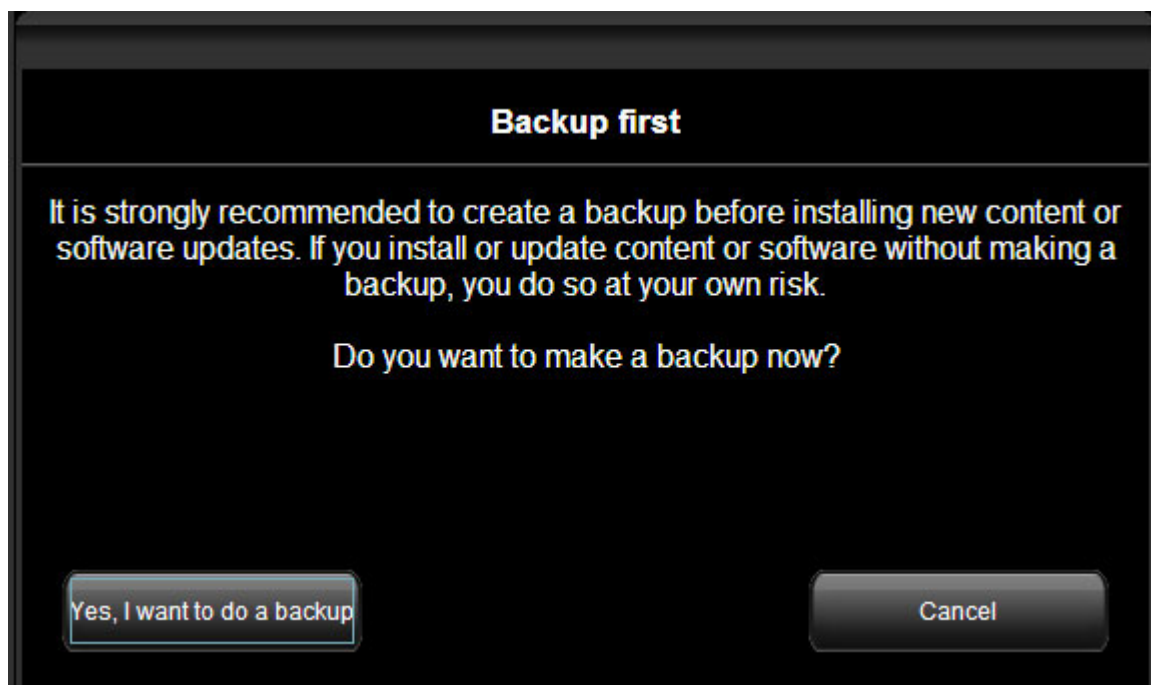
Backup first

It is strongly recommended to create a backup before installing new content or software updates. If you install or update content or software without making a backup, you do so at your own risk.

Do you want to make a backup now?

Yes, I want to do a backup

Cancel